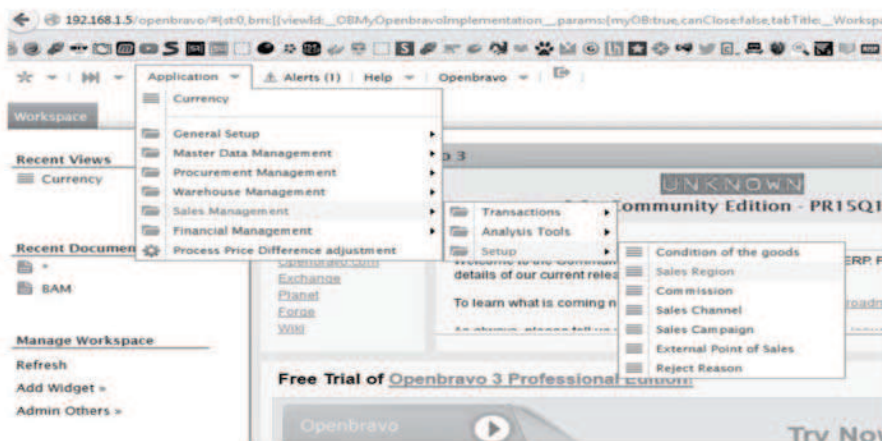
192.168.1.5/openbravo/#[st0,brrc]{viewId:_OBMyOpenbravoImplementation__params:{myOB:true,canClose:false,tabTitle:_Worksp

Application | Alerts (1) | Help | Openbravo

Workspace

Currency

General Setup
Master Data Management
Procurement Management
Warehouse Management
Sales Management
Financial Management
Process Price Difference adjustment

Transactions
Analysis Tools
Setup

Condition of the goods
Sales Region
Commission
Sales Channel
Sales Campaign
External Point of Sales
Reject Reason

Recent Views
Currency

Recent Documen
-
BAM

Manage Workspace
Refresh
Add Widget »
Admin Others »

o 3

UNKNOWN

Community Edition - PR15Q1

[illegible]
details of our current relea
To learn what is coming n
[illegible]

ERP F

roadn

Exchange
Planet
Forge
Wiki

Free Trial of Openbravo 3 Professional Edition

Openbravo

Try Nov